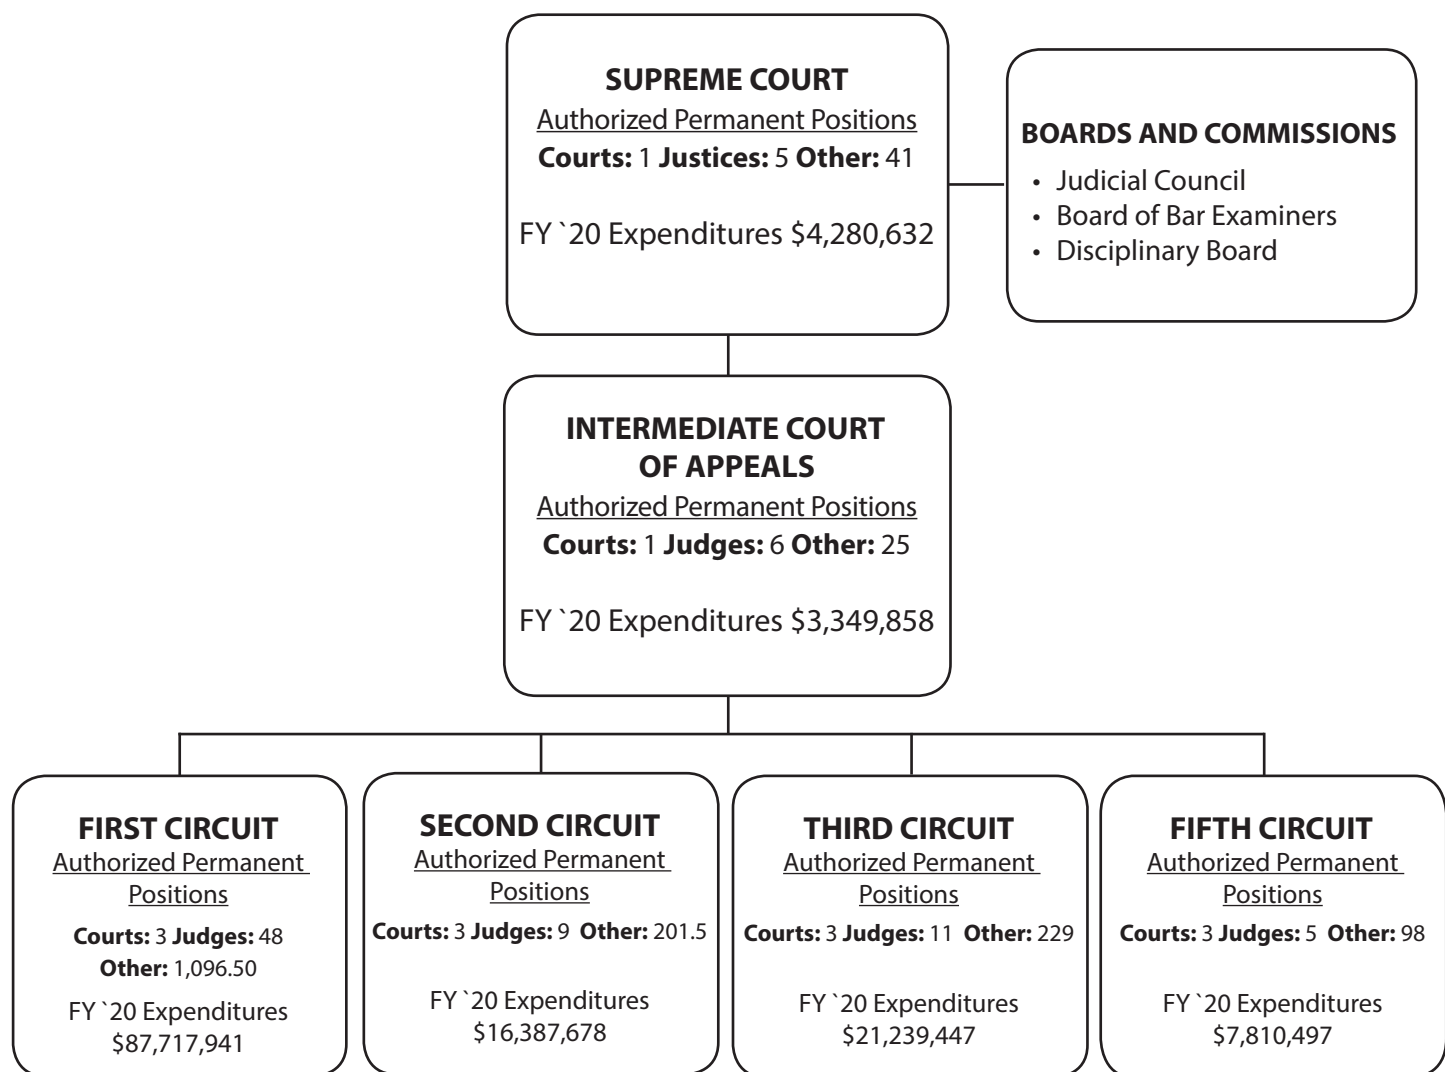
**SUPREME COURT**
Authorized Permanent Positions
**Courts:** 1 **Justices:** 5 **Other:** 41

FY `20 Expenditures $4,280,632

**BOARDS AND COMMISSIONS**
• Judicial Council
• Board of Bar Examiners
• Disciplinary Board

**INTERMEDIATE COURT OF APPEALS**
Authorized Permanent Positions
**Courts:** 1 **Judges:** 6 **Other:** 25

FY `20 Expenditures $3,349,858

**FIRST CIRCUIT**
Authorized Permanent Positions
**Courts:** 3 **Judges:** 48 **Other:** 1,096.50
FY `20 Expenditures $87,717,941

**SECOND CIRCUIT**
Authorized Permanent Positions
**Courts:** 3 **Judges:** 9 **Other:** 201.5
FY `20 Expenditures $16,387,678

**THIRD CIRCUIT**
Authorized Permanent Positions
**Courts:** 3 **Judges:** 11 **Other:** 229
FY `20 Expenditures $21,239,447

**FIFTH CIRCUIT**
Authorized Permanent Positions
**Courts:** 3 **Judges:** 5 **Other:** 98
FY `20 Expenditures $7,810,497